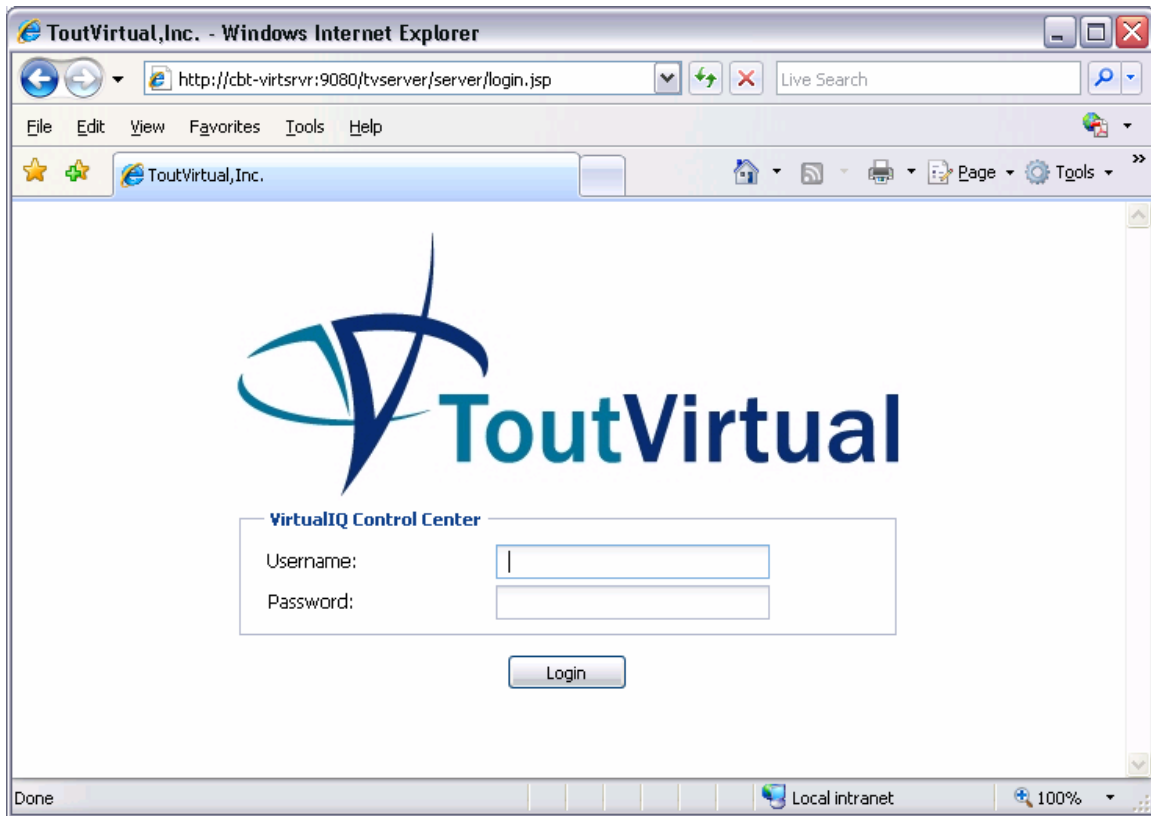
ToutVirtual,Inc. - Windows Internet Explorer

http://cbt-virtsrvr:9080/tvserver/server/login.jsp

Live Search

File Edit View Favorites Tools Help

ToutVirtual,Inc.

Page Tools

ToutVirtual

VirtualIQ Control Center

Username:

Password:

Login

Done

Local intranet

100%